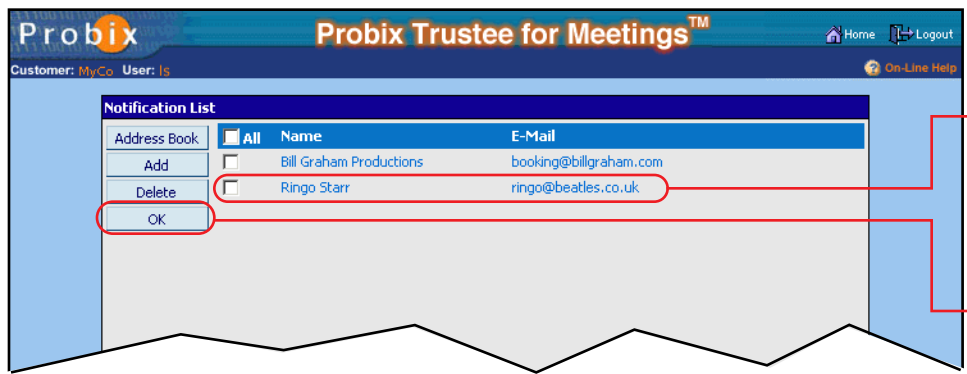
Probix

Probix Trustee for Meetings™

Home Logout

Customer: MyCo User: ls

On-Line Help

Notification List

Address Book

Add

Delete

OK

| All | Name | E-Mail |
|---|---|---|
| | Bill Graham Productions | booking@billgraham.com |
| | Ringo Starr | ringo@beatles.co.uk |